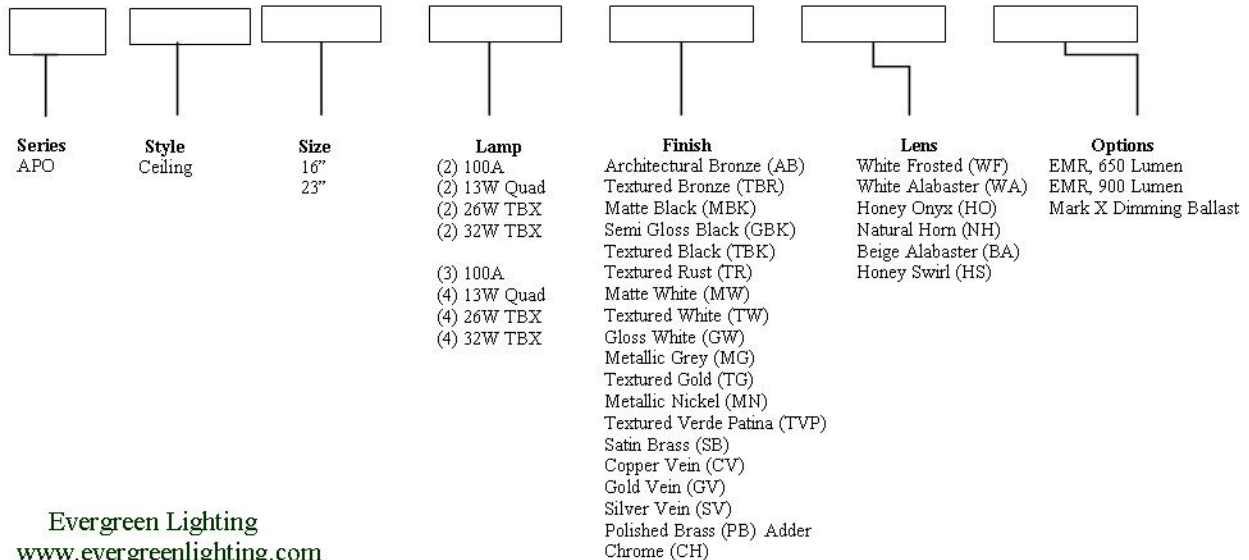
Series
APO

Style
Ceiling

Size
16"
23"

Lamp
(2) 100A
(2) 13W Quad
(2) 26W TBX
(2) 32W TBX

(3) 100A
(4) 13W Quad
(4) 26W TBX
(4) 32W TBX

Finish
Architectural Bronze (AB)
Textured Bronze (TBR)
Matte Black (MBK)
Semi Gloss Black (GBK)
Textured Black (TBK)
Textured Rust (TR)
Matte White (MW)
Textured White (TW)
Gloss White (GW)
Metallic Grey (MG)
Textured Gold (TG)
Metallic Nickel (MN)
Textured Verde Patina (TVP)
Satin Brass (SB)
Copper Vein (CV)
Gold Vein (GV)
Silver Vein (SV)
Polished Brass (PB) Adder
Chrome (CH)

Lens
White Frosted (WF)
White Alabaster (WA)
Honey Onyx (HO)
Natural Horn (NH)
Beige Alabaster (BA)
Honey Swirl (HS)

Options
EMR, 650 Lumen
EMR, 900 Lumen
Mark X Dimming Ballast

Evergreen Lighting
www.evergreenlighting.com